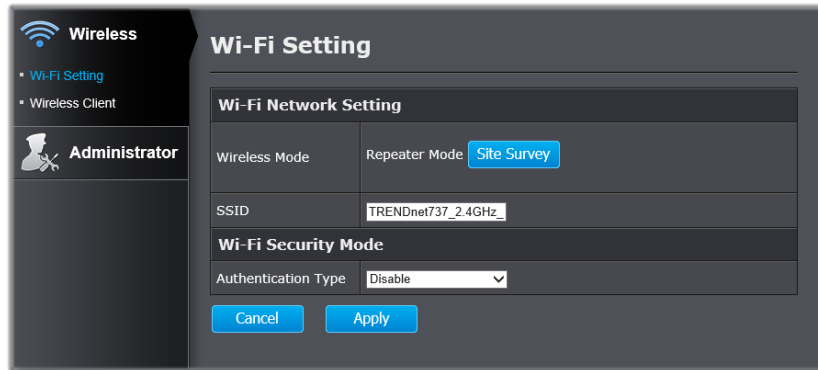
Wireless

▪ Wi-Fi Setting
▪ Wireless Client

Administrator

Wi-Fi Setting

Wi-Fi Network Setting

| Wireless Mode | Repeater Mode Site Survey |
|---|---|
| SSID | TRENDnet737_2.4GHz_ |

Wi-Fi Security Mode

| Authentication Type | Disable |
|---|---|

Cancel Apply